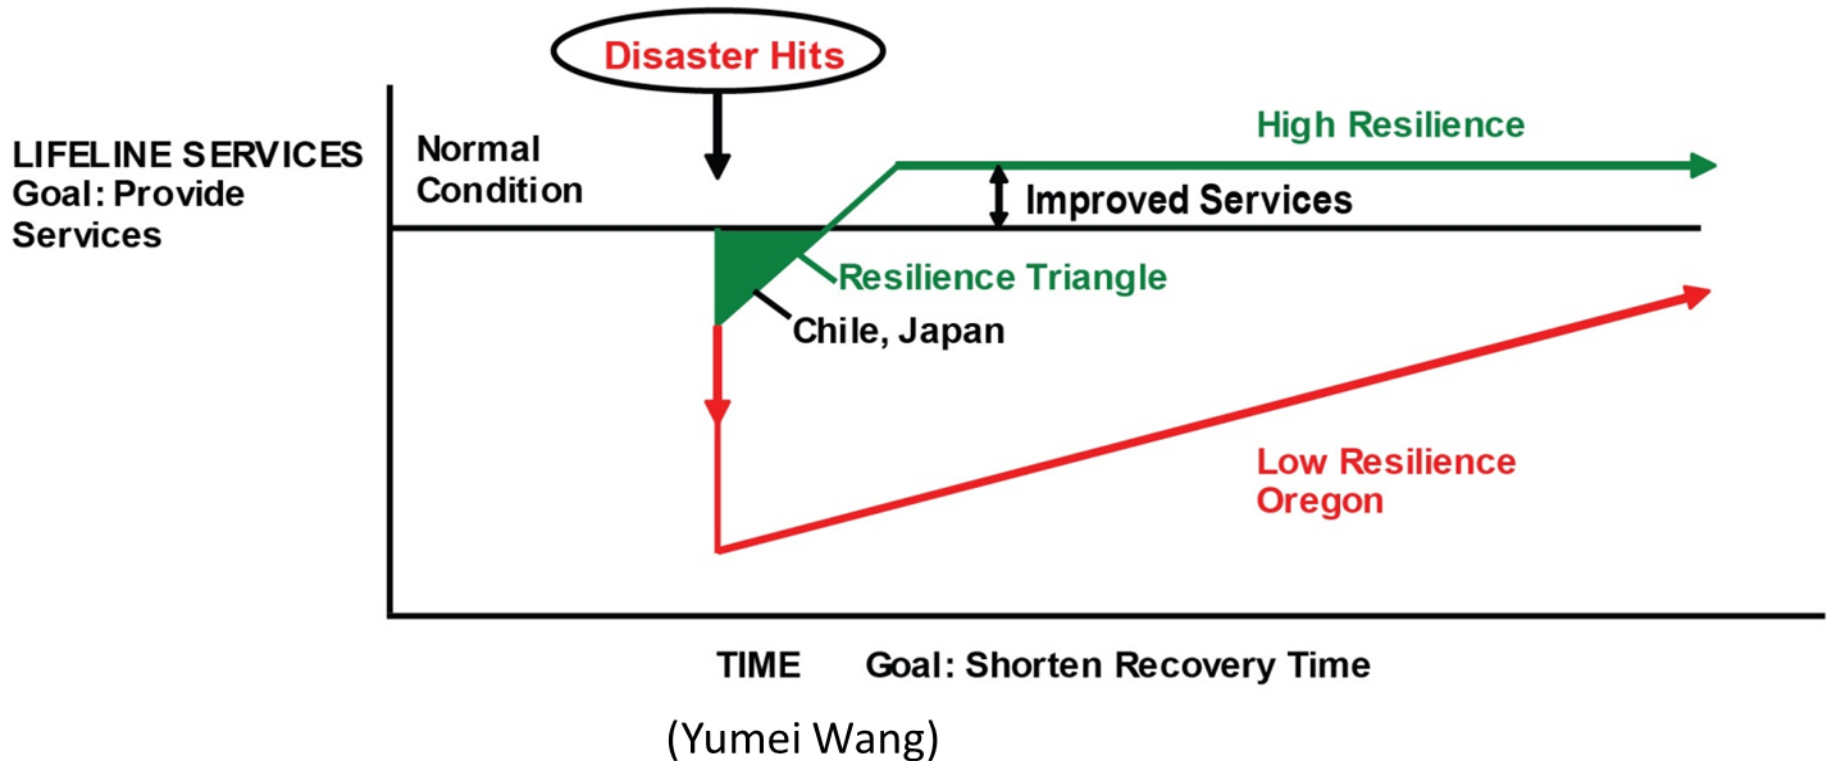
Disaster Hits

LIFELINE SERVICES
Goal: Provide Services

Normal Condition

High Resilience

Improved Services

Resilience Triangle

Chile, Japan

Low Resilience
Oregon

TIME Goal: Shorten Recovery Time

(Yumei Wang)